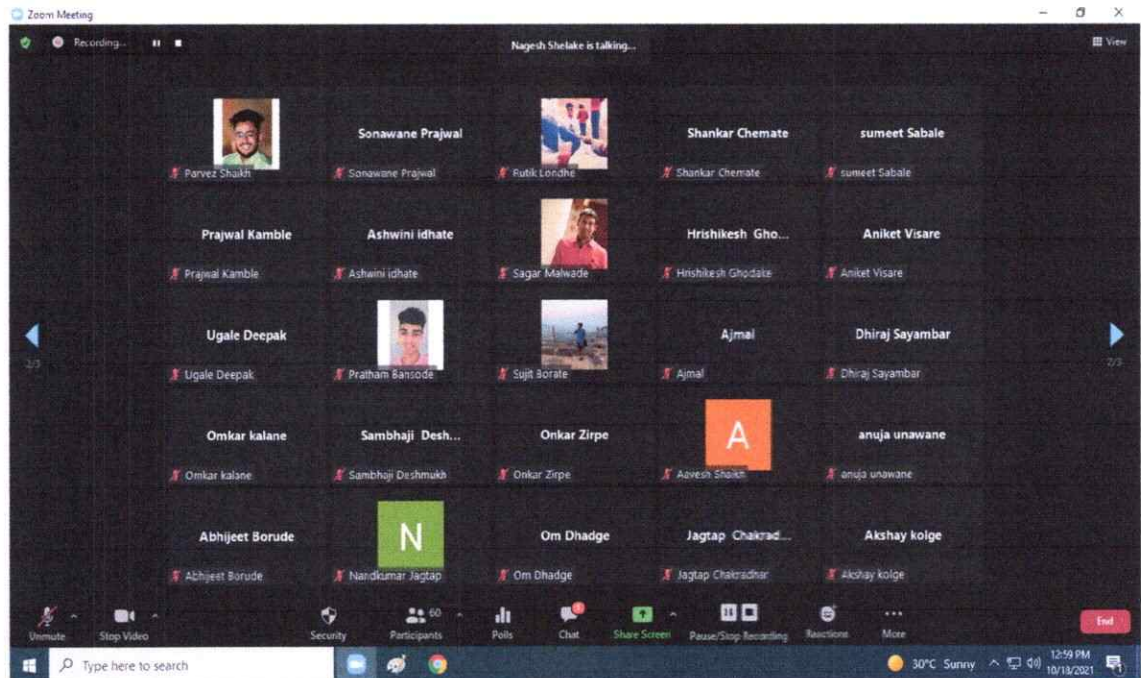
Zoom Meeting

Recording...

Nagesh Shelake is talking...

View

Parvez Shaikh

Sonawane Prajwal

Sonawane Prajwal

Rutik Londhe

Shankar Chemate

Shankar Chemate

sumeet Sabale

sumeet Sabale

Prajwal Kamble

Prajwal Kamble

Ashwini idhate

Ashwini idhate

Sagar Malwade

Hrishikesh Gho...

Hrishikesh Ghodake

Aniket Visare

Aniket Visare

2/3

Ugale Deepak

Ugale Deepak

Pratham Bansode

Sujit Borate

Ajmal

Ajmal

Dhiraj Sayambar

Dhiraj Sayambar

2/3

Omkar kalane

Omkar kalane

Sambhaji Desh...

Sambhaji Deshmukh

Onkar Zirpe

Onkar Zirpe

A

Aavesh Shaikh

anuja unawane

anuja unawane

Abhijeet Borude

Abhijeet Borude

N

Nandkumar Jagtap

Om Dhadge

Om Dhadge

Jagtap Chakrad...

Jagtap Chakradhar

Akshay kolge

Akshay kolge

Unmute

Stop Video

Security

60

Participants

Polls

Chat

Share Screen

Pause/Stop Recording

Reactions

More

End

Type here to search

30°C Sunny

12:59 PM
10/18/2021